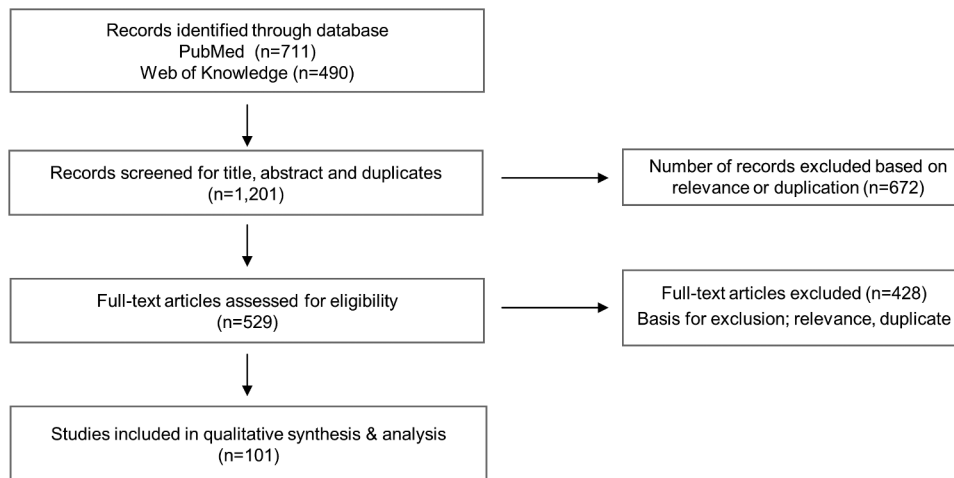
Records identified through database
PubMed (n=711)
Web of Knowledge (n=490)

Records screened for title, abstract and duplicates
(n=1,201)

Number of records excluded based on relevance or duplication (n=672)

Full-text articles assessed for eligibility
(n=529)

Full-text articles excluded (n=428)
Basis for exclusion; relevance, duplicate

Studies included in qualitative synthesis & analysis
(n=101)